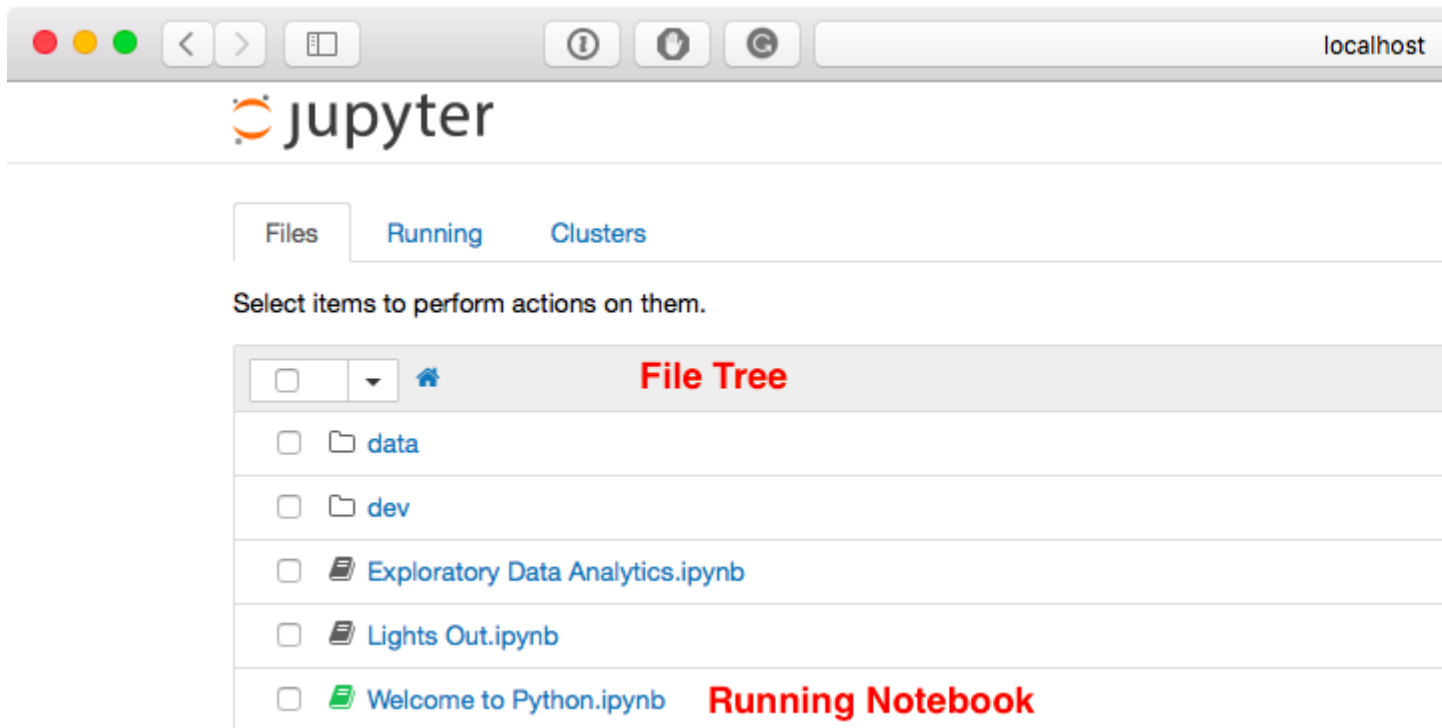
localhost

jupyter

Files Running Clusters

Select items to perform actions on them.

File Tree

data

dev

Exploratory Data Analytics.ipynb

Lights Out.ipynb

Welcome to Python.ipynb Running Notebook